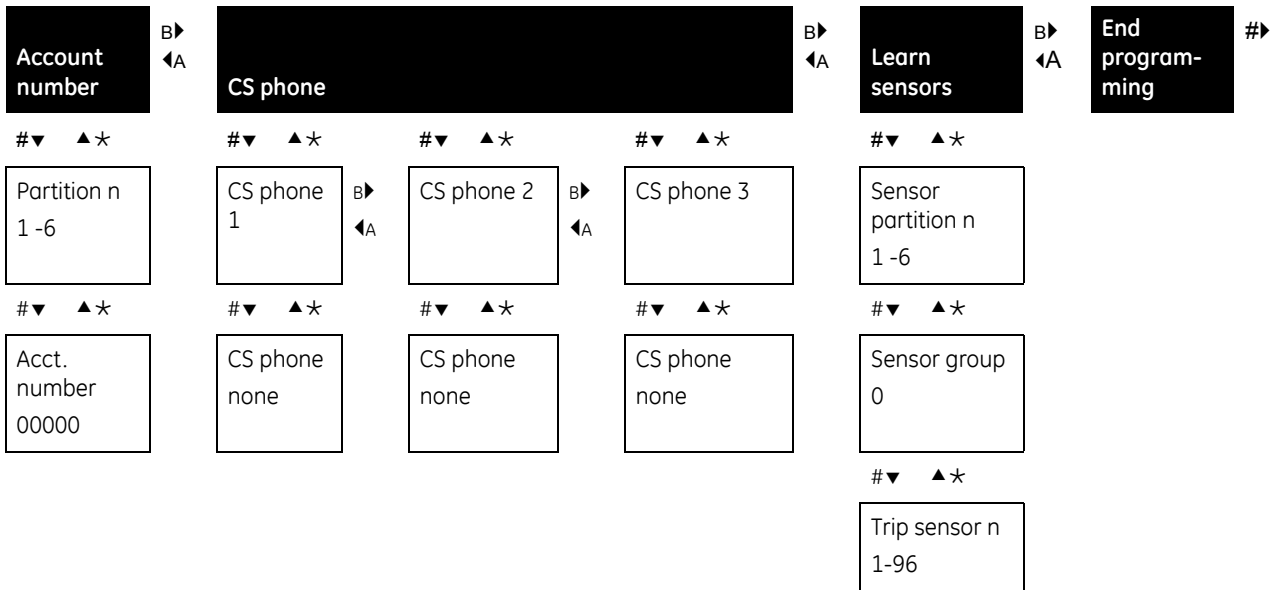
Account number B▶ ◀A

CS phone B▶ ◀A

Learn sensors B▶ ◀A

End programming #▶

#▼ ▲✶

Partition n 1 -6

#▼ ▲✶

Acct. number 00000

#▼ ▲✶

CS phone 1 B▶ ◀A

#▼ ▲✶

CS phone none

#▼ ▲✶

CS phone 2 B▶ ◀A

#▼ ▲✶

CS phone none

#▼ ▲✶

CS phone 3

#▼ ▲✶

CS phone none

#▼ ▲✶

Sensor partition n 1 -6

#▼ ▲✶

Sensor group 0

#▼ ▲✶

Trip sensor n 1-96